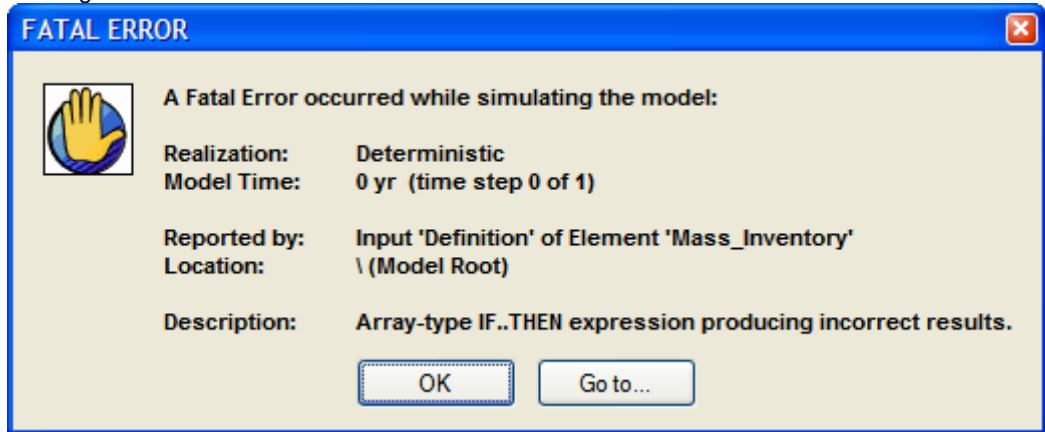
FATAL ERROR

A Fatal Error occurred while simulating the model:

Realization: Deterministic
Model Time: 0 yr (time step 0 of 1)

Reported by: Input 'Definition' of Element 'Mass_Inventory'
Location: \ (Model Root)

Description: Array-type IF..THEN expression producing incorrect results.

OK

Go to...